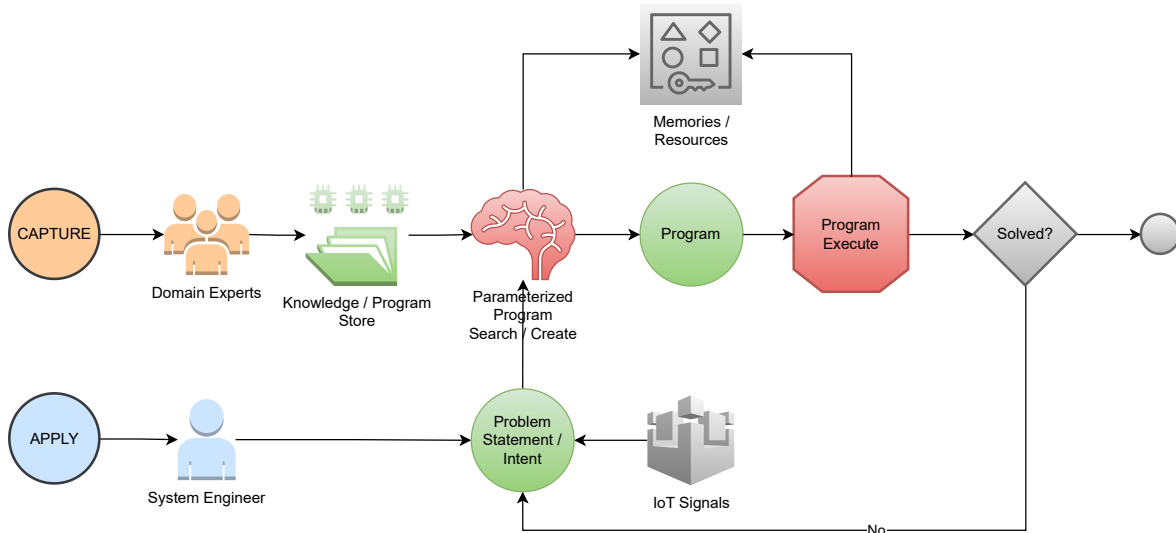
Memories / Resources

CAPTURE

Domain Experts

Knowledge / Program Store

Parameterized Program Search / Create

Program

Program Execute

Solved?

APPLY

System Engineer

Problem Statement / Intent

IoT Signals

No